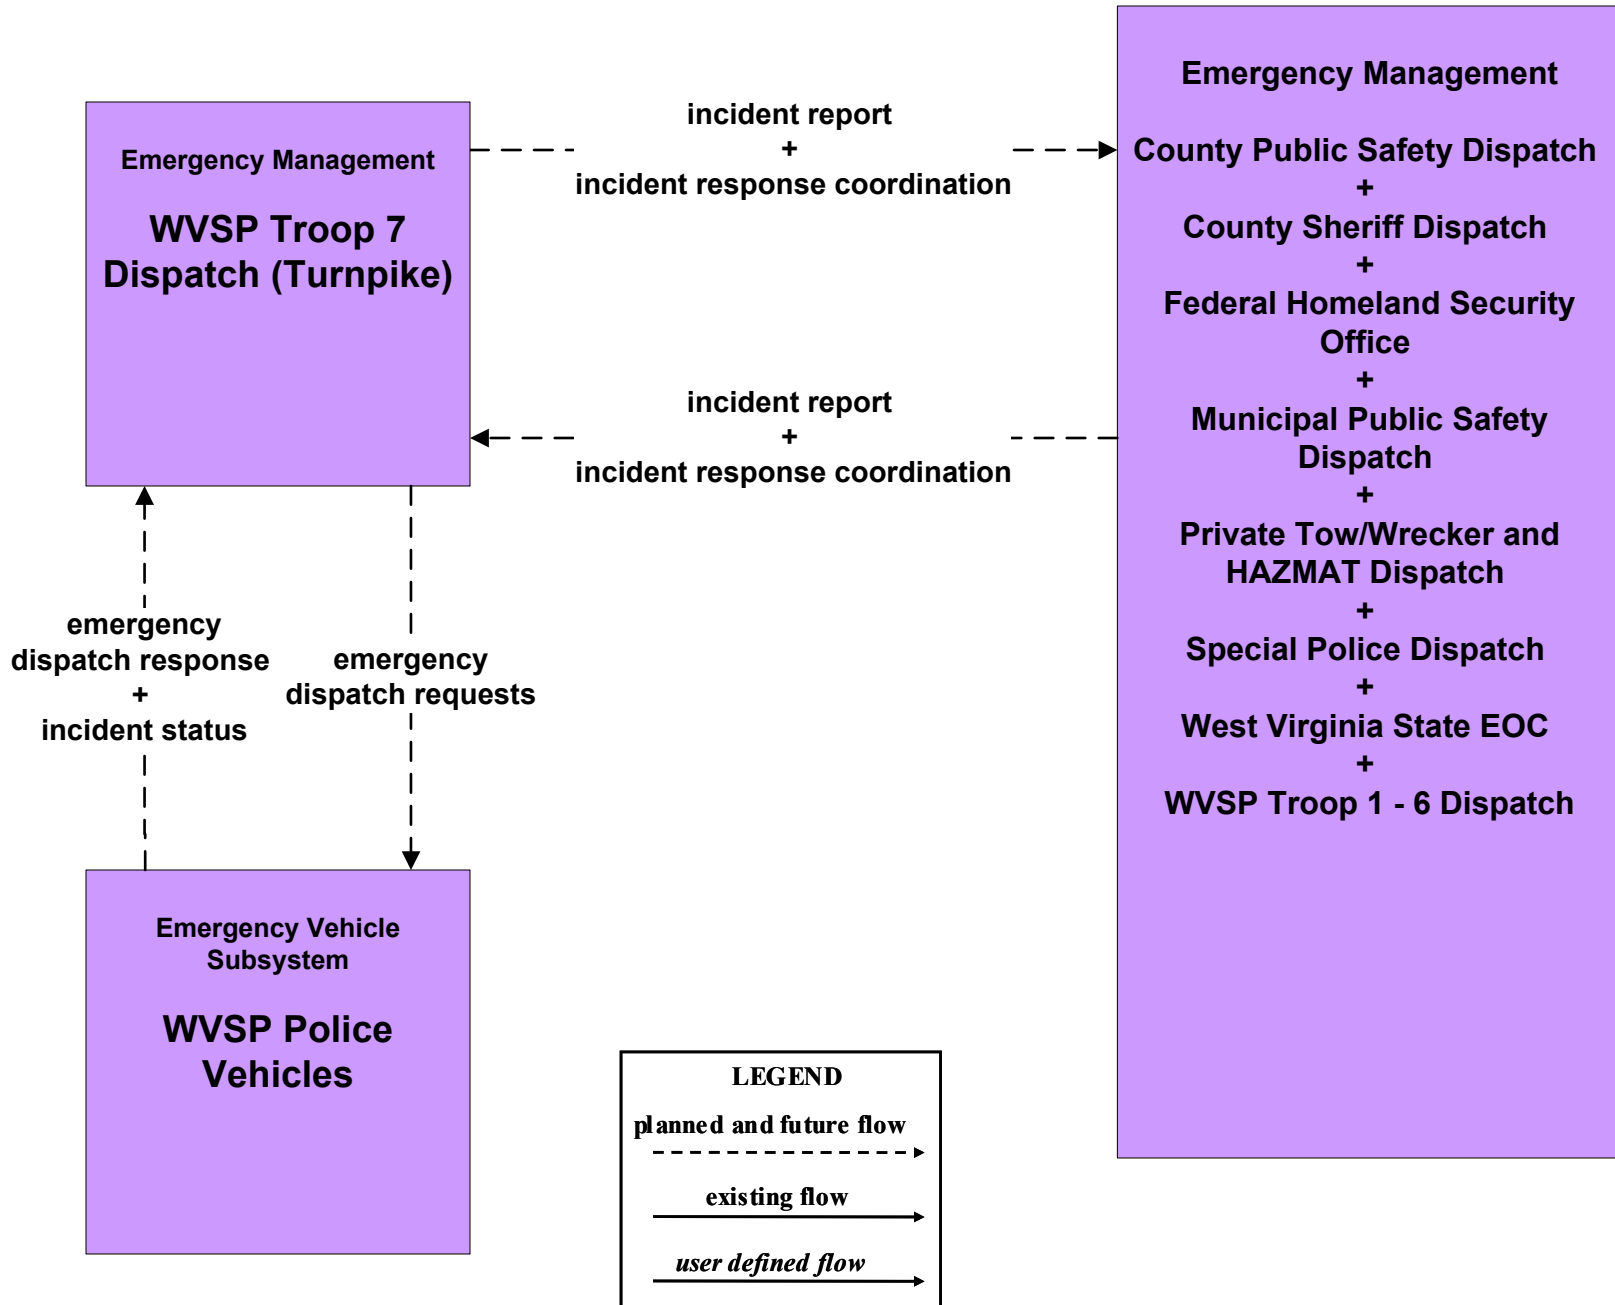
Emergency Management

WVSP Troop 7 Dispatch (Turnpike)

incident report
+
incident response coordination

Emergency Management

County Public Safety Dispatch
+
County Sheriff Dispatch
+
Federal Homeland Security Office
+
Municipal Public Safety Dispatch
+
Private Tow/Wrecker and HAZMAT Dispatch
+
Special Police Dispatch
+
West Virginia State EOC
+
WVSP Troop 1 - 6 Dispatch

incident report
+
incident response coordination

emergency dispatch response
+
incident status

emergency dispatch requests

Emergency Vehicle Subsystem

WVSP Police Vehicles

LEGEND
planned and future flow
existing flow
user defined flow